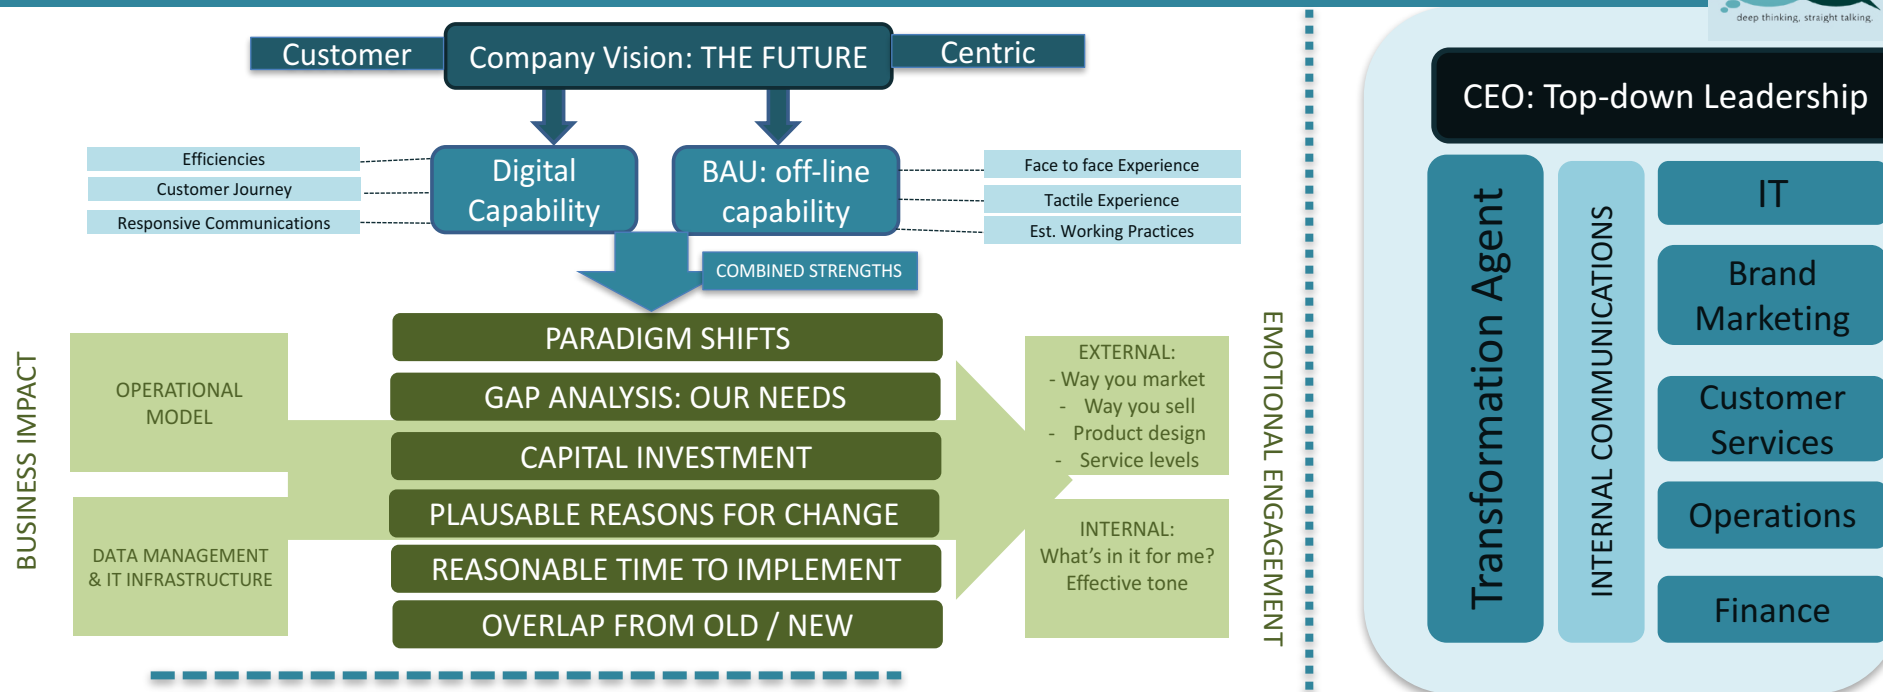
deep thinking, straight talking.

Customer
Company Vision: THE FUTURE
Centric

Efficiencies
Customer Journey
Responsive Communications

Digital Capability

BAU: off-line capability

Face to face Experience
Tactile Experience
Est. Working Practices

COMBINED STRENGTHS

BUSINESS IMPACT

OPERATIONAL MODEL

DATA MANAGEMENT & IT INFRASTRUCTURE

PARADIGM SHIFTS
GAP ANALYSIS: OUR NEEDS
CAPITAL INVESTMENT
PLAUSABLE REASONS FOR CHANGE
REASONABLE TIME TO IMPLEMENT
OVERLAP FROM OLD / NEW

EXTERNAL:
- Way you market
- Way you sell
- Product design
- Service levels

INTERNAL:
What's in it for me?
Effective tone

EMOTIONAL ENGAGEMENT

CEO: Top-down Leadership

Transformation Agent

INTERNAL COMMUNICATIONS

IT
Brand Marketing
Customer Services
Operations
Finance